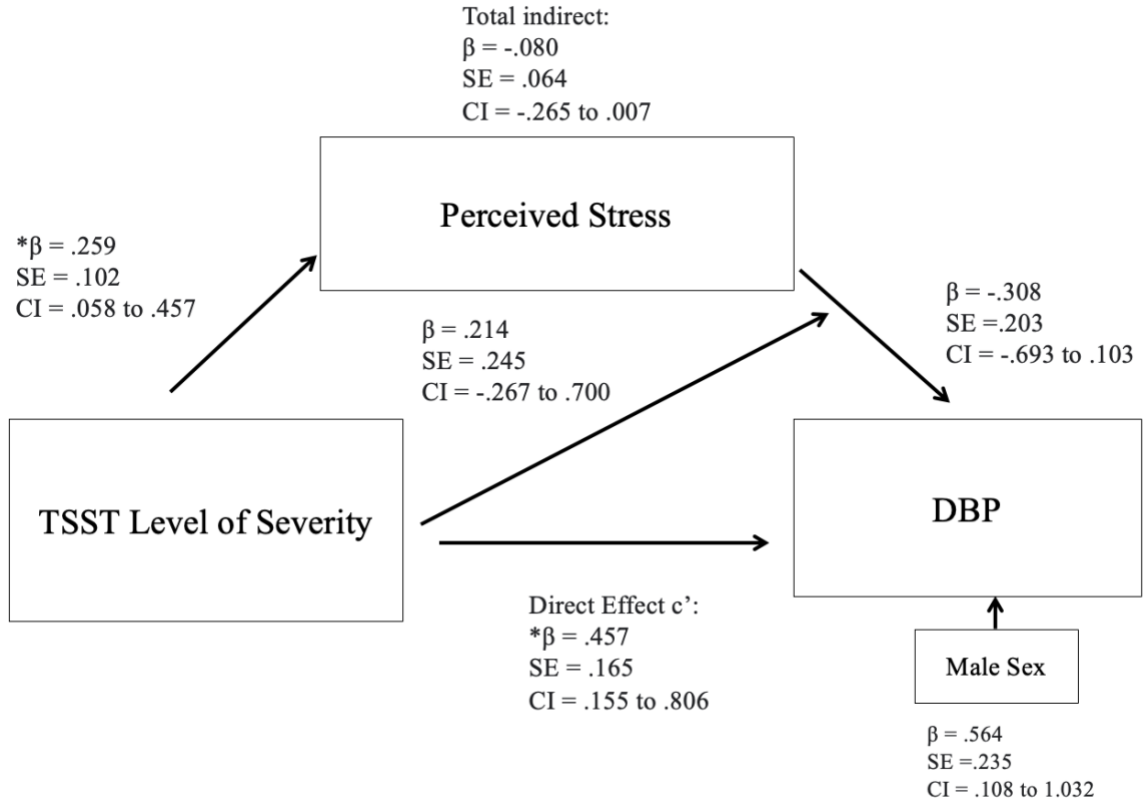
Total indirect:
β = -.080
SE = .064
CI = -.265 to .007

Perceived Stress

*β = .259
SE = .102
CI = .058 to .457

β = .214
SE = .245
CI = -.267 to .700

β = -.308
SE =.203
CI = -.693 to .103

TSST Level of Severity

DBP

Direct Effect c':
*β = .457
SE = .165
CI = .155 to .806

Male Sex

β = .564
SE = .235
CI = .108 to 1.032